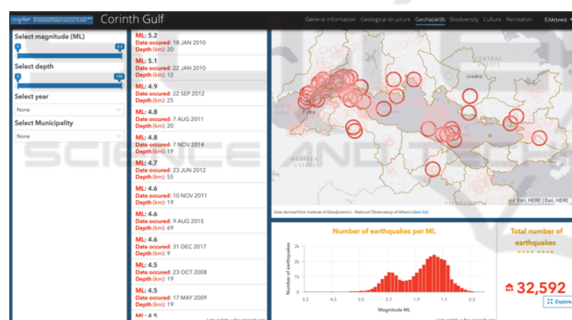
Corinth Gulf

General information Geological structure Geohazards Biodiversity Culture Recreation

Select magnitude (ML)

Select depth

Select year

None

Select Municipality

None

ML: 5.2
Date occured: 18 JAN 2010
Depth (km): 20

ML: 5.1
Date occured: 22 JAN 2010
Depth (km): 12

ML: 4.9
Date occured: 22 SEP 2012
Depth (km): 25

ML: 4.8
Date occured: 7 AUG 2011
Depth (km): 20

ML: 4.8
Date occured: 7 NOV 2014
Depth (km): 19

ML: 4.7
Date occured: 23 JUN 2012
Depth (km): 55

ML: 4.6
Date occured: 10 NOV 2011
Depth (km): 19

ML: 4.6
Date occured: 9 AUG 2015
Depth (km): 69

ML: 4.6
Date occured: 31 DEC 2017
Depth (km): 9

ML: 4.5
Date occured: 23 OCT 2008
Depth (km): 19

ML: 4.5
Date occured: 17 MAY 2009
Depth (km): 19

Patra

Data derived from Institute of Geodynamics - National Observatory of Athens

Esri, HERE | Esri, HERE

Number of earthquakes per ML

Number of earthquakes

Magnitude (ML)

Total number of earthquakes

32,592

Explore